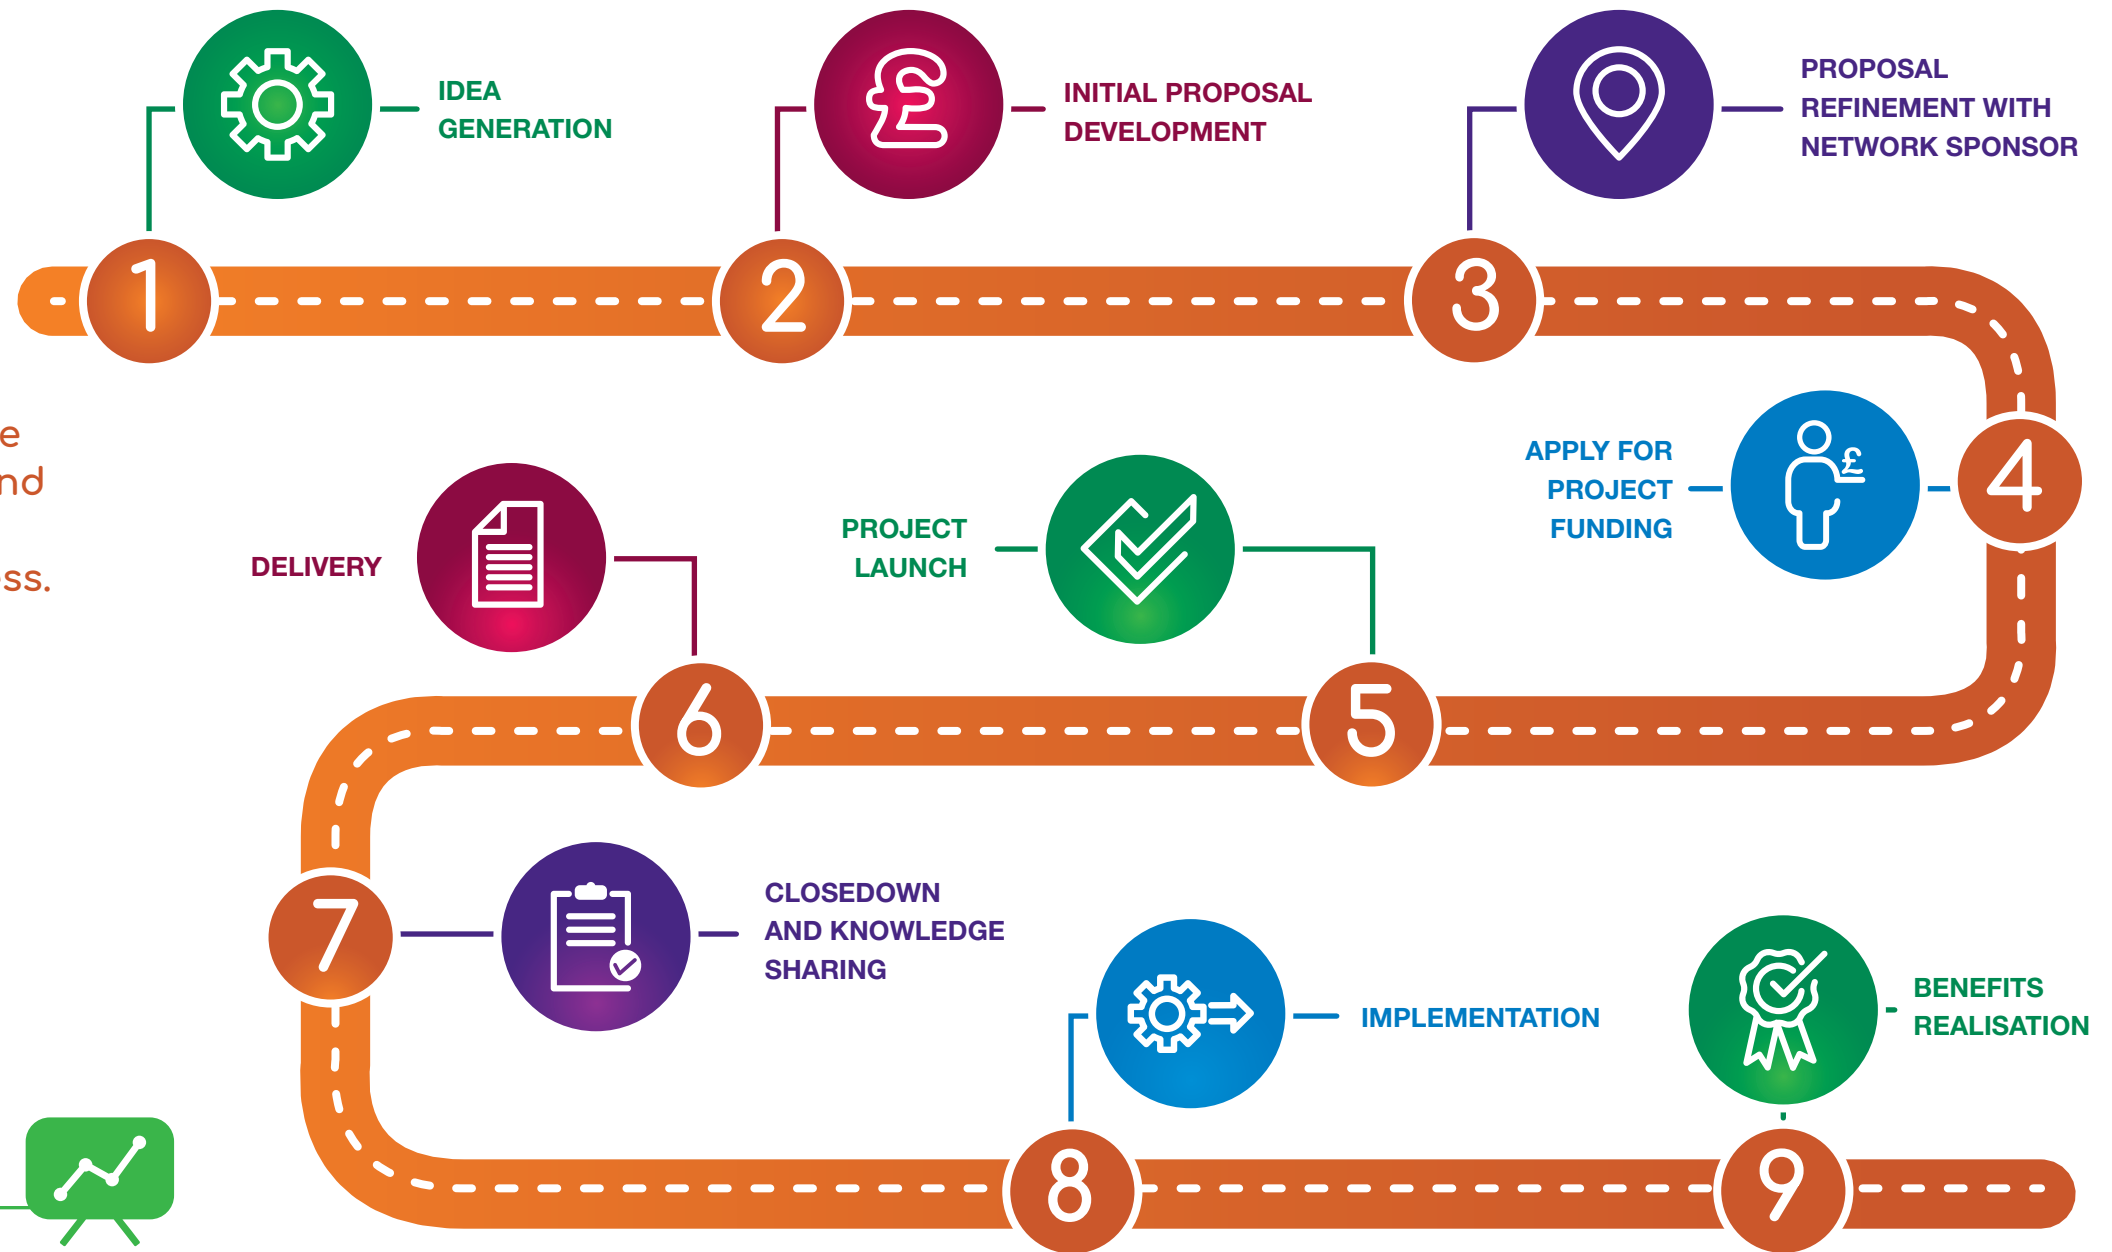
1 IDEA GENERATION

2 INITIAL PROPOSAL DEVELOPMENT

3 PROPOSAL REFINEMENT WITH NETWORK SPONSOR

4 APPLY FOR PROJECT FUNDING

5 PROJECT LAUNCH

6 DELIVERY

7 CLOSEDOWN AND KNOWLEDGE SHARING

8 IMPLEMENTATION

9 BENEFITS REALISATION

e
nd
ss.